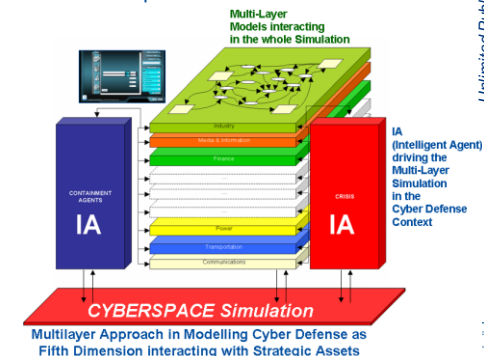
Multi-Layer Models interacting in the whole Simulation

Unlimited Dub

Industry

Media & Information

Finance

...

...

...

Power

Transportation

Communications

CONTAINMENT AGENTS

IA

CRISIS

IA

IA (Intelligent Agent) driving the Multi-Layer Simulation in the Cyber Defense Context

CYBERSPACE Simulation

Multilayer Approach in Modelling Cyber Defense as Fifth Dimension interacting with Strategic Assets